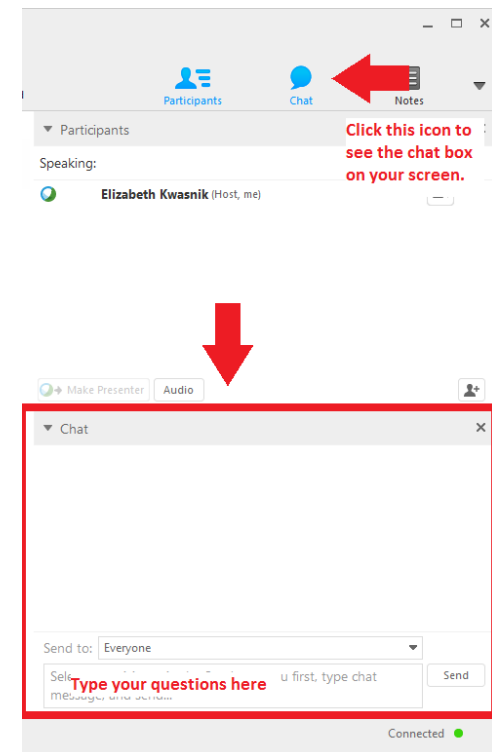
Participants

Chat

Notes

Participants

Click this icon to see the chat box on your screen.

Speaking:

Elizabeth Kwasnik (Host, me)

Make Presenter

Audio

Chat

Send to: Everyone

Sele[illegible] u first, type chat message, and send...

Type your questions here

Send

Connected